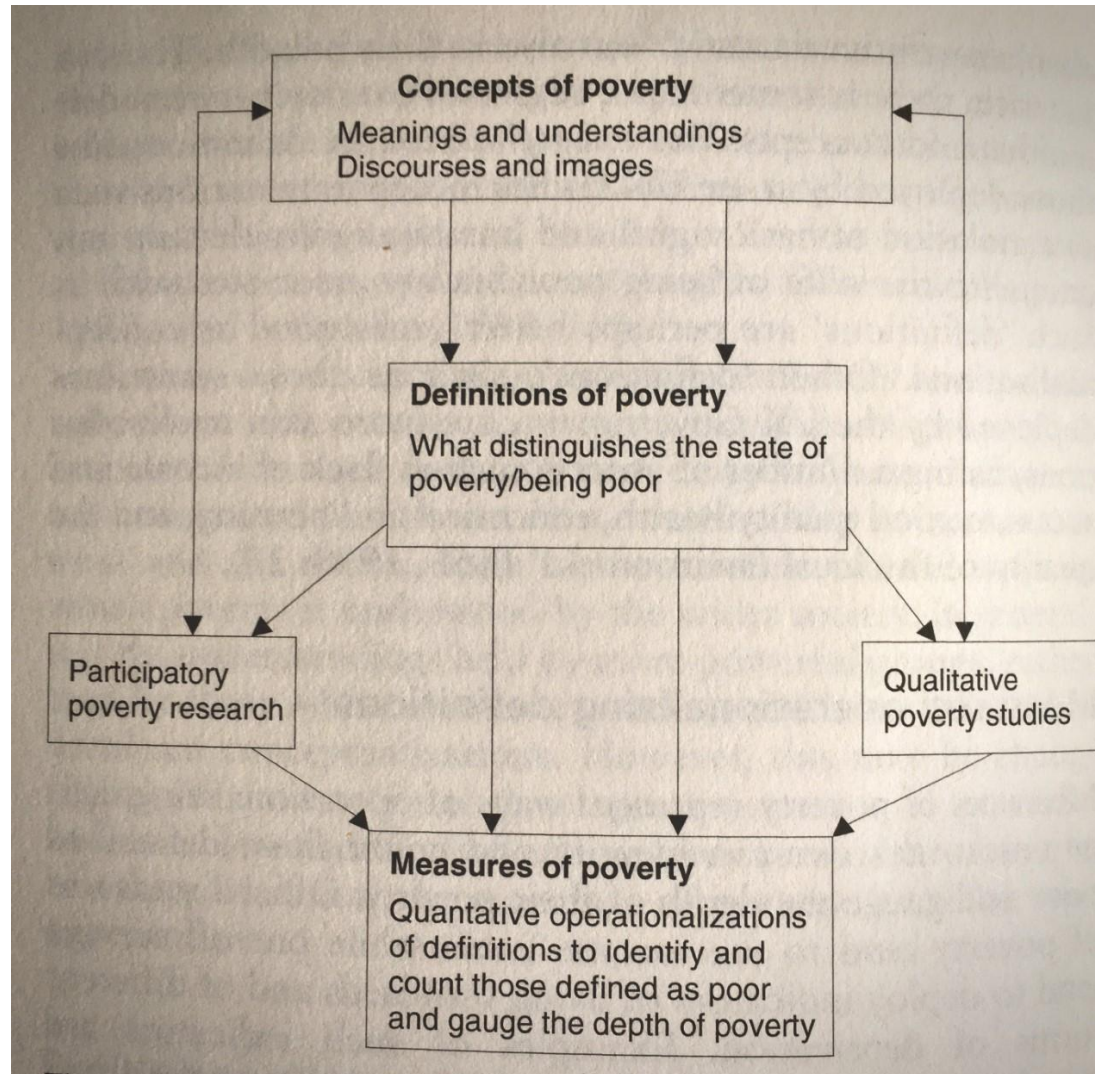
Concepts of poverty
Meanings and understandings
Discourses and images

Definitions of poverty
What distinguishes the state of poverty/being poor

Participatory poverty research

Qualitative poverty studies

Measures of poverty
Quantative operationalizations of definitions to identify and count those defined as poor and gauge the depth of poverty